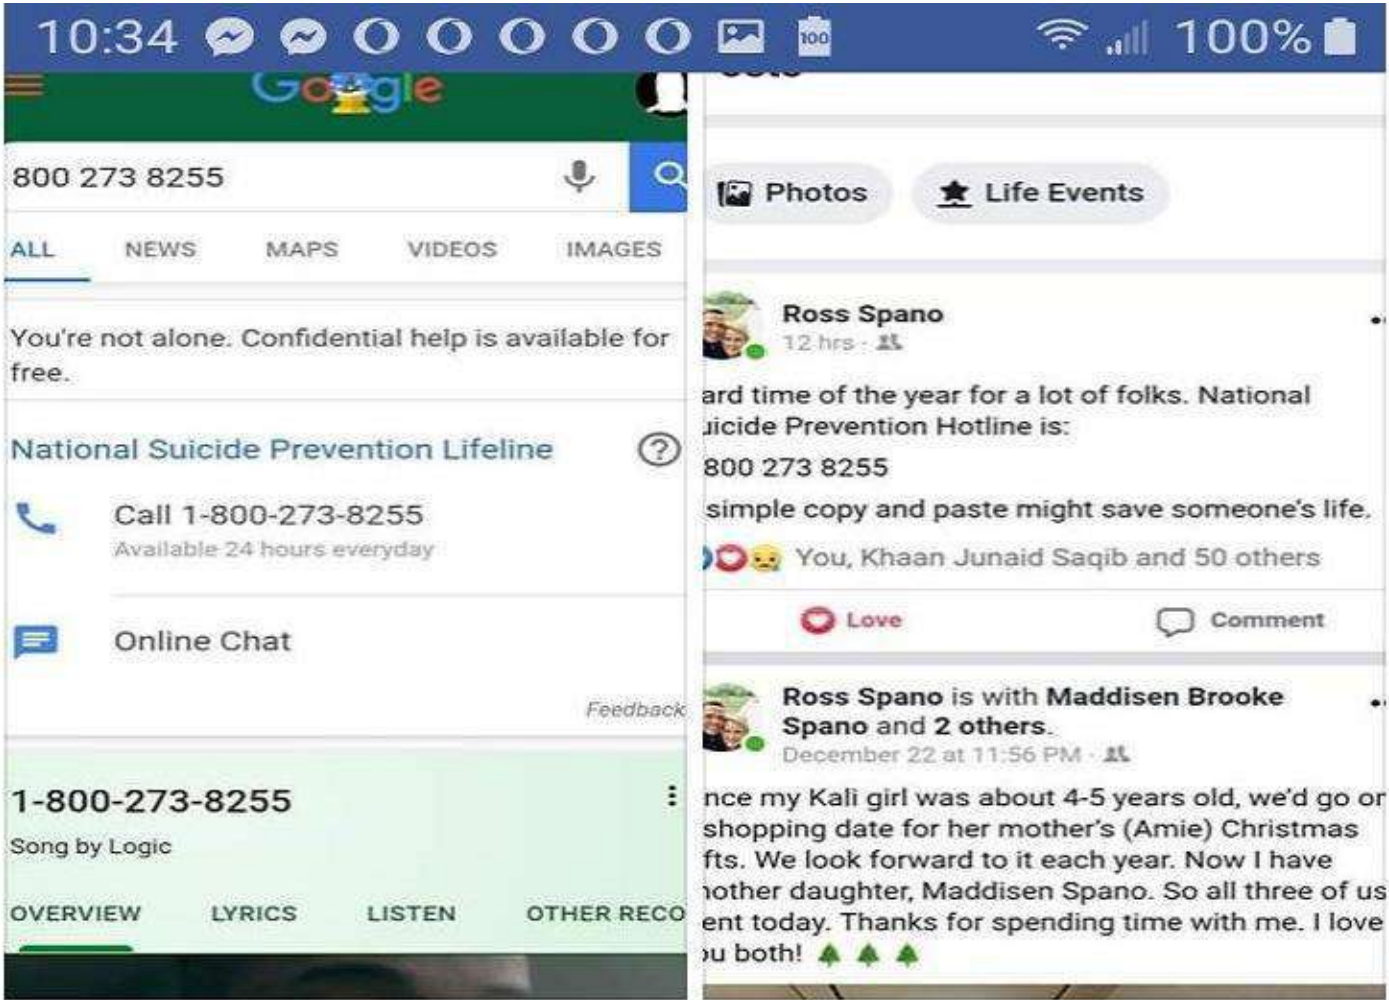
10:34 100 100%

Google

800 273 8255

ALL NEWS MAPS VIDEOS IMAGES

You're not alone. Confidential help is available for free.

National Suicide Prevention Lifeline

Call 1-800-273-8255
Available 24 hours everyday

Online Chat

Feedback

1-800-273-8255
Song by Logic

OVERVIEW LYRICS LISTEN OTHER RECO

Photos Life Events

Ross Spano
12 hrs ·

ard time of the year for a lot of folks. National ıicide Prevention Hotline is:

800 273 8255

simple copy and paste might save someone's life.

You, Khaan Junaid Saqib and 50 others

Love Comment

Ross Spano is with Maddisen Brooke Spano and 2 others.
December 22 at 11:56 PM ·

nce my Kali girl was about 4-5 years old, we'd go or shopping date for her mother's (Amie) Christmas fts. We look forward to it each year. Now I have ıother daughter, Maddisen Spano. So all three of us ent today. Thanks for spending time with me. I love ıu both!